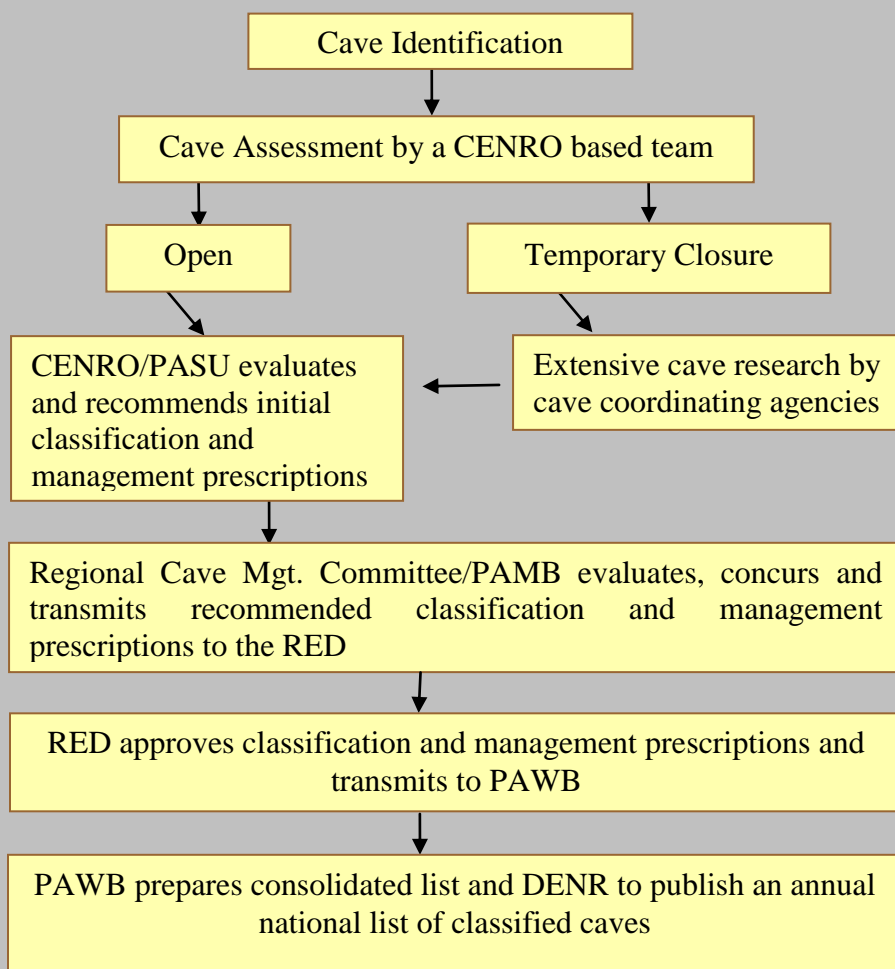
Cave Identification

Cave Assessment by a CENRO based team

Open

Temporary Closure

CENRO/PASU evaluates and recommends initial classification and management prescriptions

Extensive cave research by cave coordinating agencies

Regional Cave Mgt. Committee/PAMB evaluates, concurs and transmits recommended classification and management prescriptions to the RED

RED approves classification and management prescriptions and transmits to PAWB

PAWB prepares consolidated list and DENR to publish an annual national list of classified caves